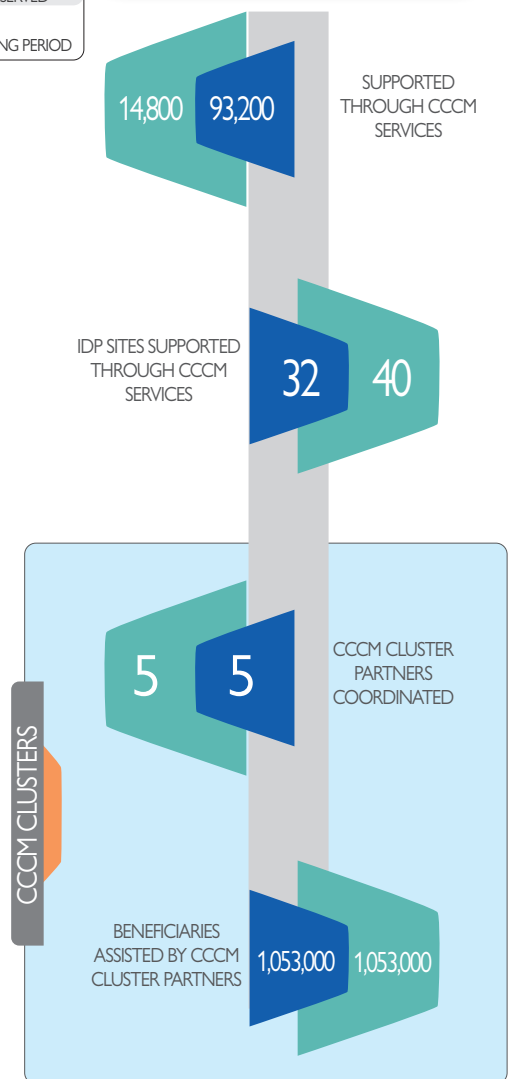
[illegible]

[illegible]NG PERIOD

14,800 93,200

SUPPORTED THROUGH CCCM SERVICES

IDP SITES SUPPORTED THROUGH CCCM SERVICES

32 40

CCCM CLUSTERS

5 5

CCCM CLUSTER PARTNERS COORDINATED

BENEFICIARIES ASSISTED BY CCCM CLUSTER PARTNERS

1,053,000 1,053,000